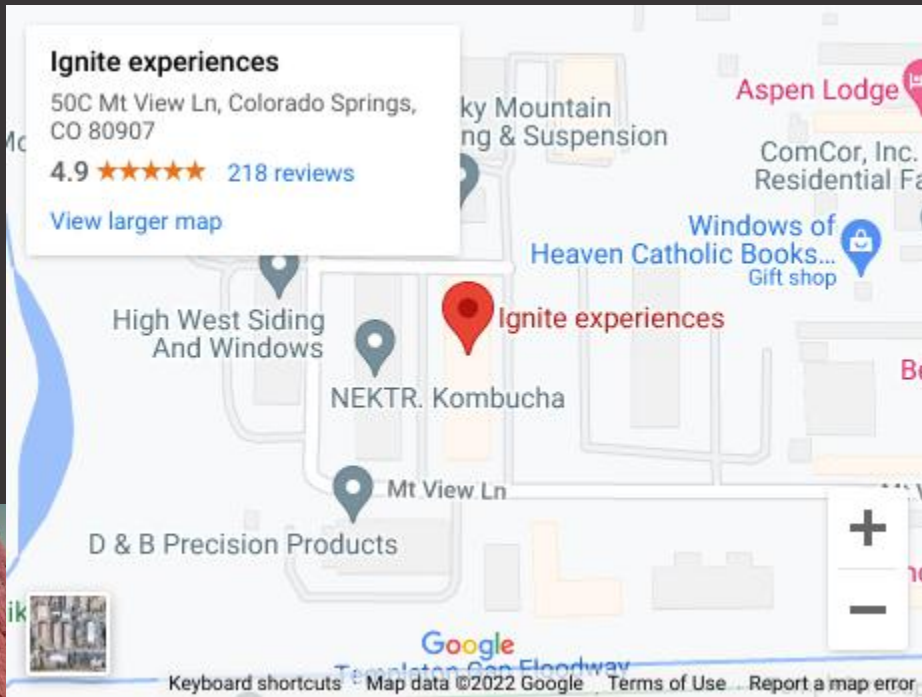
Ignite experiences
50C Mt View Ln, Colorado Springs, CO 80907
4.9 ★★★★★ 218 reviews
View larger map

Aspen Lodge
ky Mountain
ng & Suspension
ComCor, Inc.
Residential Fa
Windows of
Heaven Catholic Books...
Gift shop
High West Siding
And Windows
Ignite experiences
NEKTR. Kombucha
Mt View Ln
D & B Precision Products
Google
Templeton Gap Floodway

Keyboard shortcuts   Map data ©2022 Google   Terms of Use   Report a map error